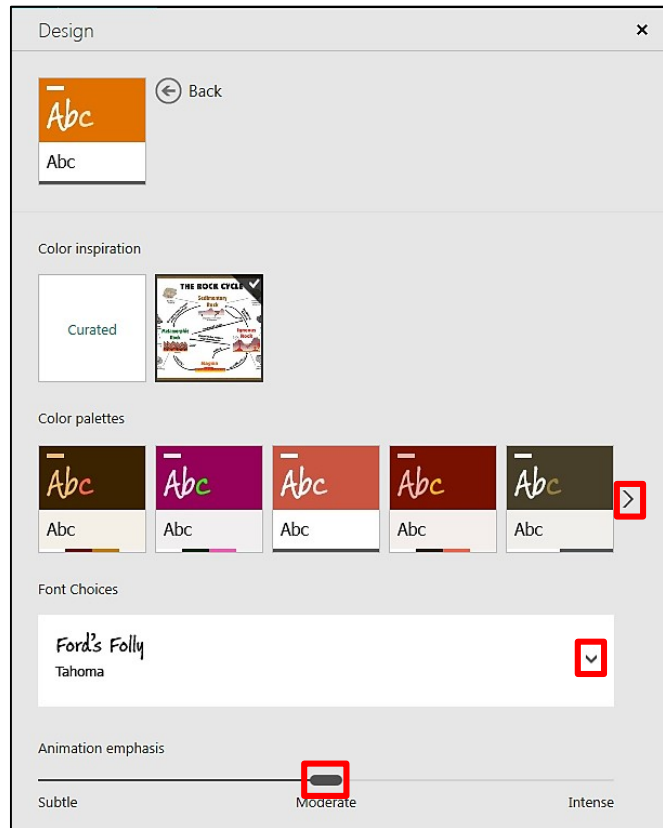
Design ×

Abc
Abc

Back

Color inspiration

Curated

THE ROCK CYCLE

Color palettes

Abc
Abc

Abc
Abc

Abc
Abc

Abc
Abc

Abc
Abc

Font Choices

Ford's Folly
Tahoma

Animation emphasis

Subtle
Moderate
Intense